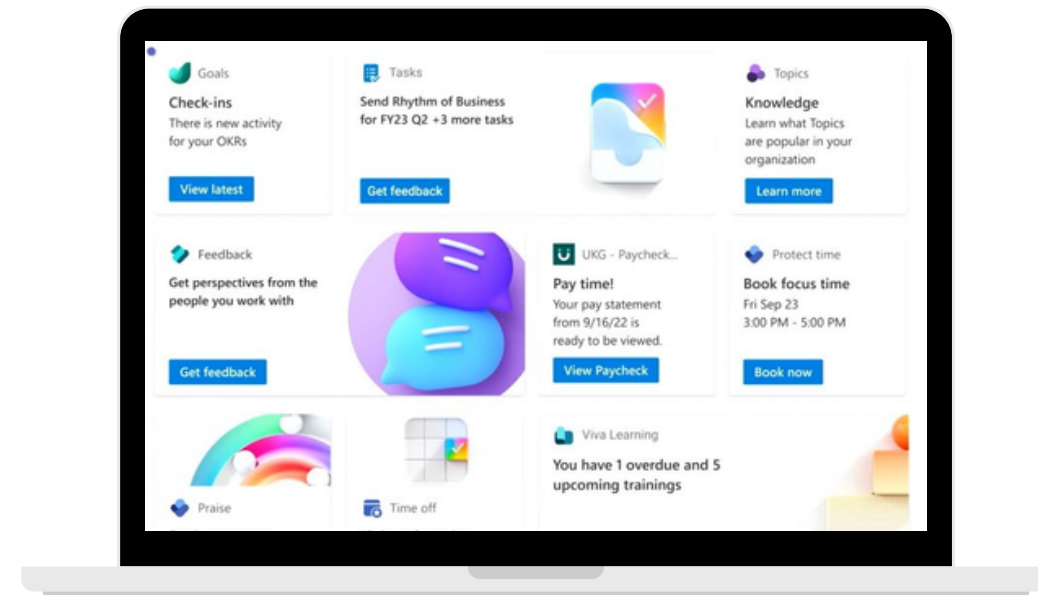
Goals

Check-ins

There is new activity for your OKRs

View latest

Tasks

Send Rhythm of Business for FY23 Q2 +3 more tasks

Get feedback

Topics

Knowledge

Learn what Topics are popular in your organization

Learn more

Feedback

Get perspectives from the people you work with

Get feedback

UKG - Paycheck...

Pay time!

Your pay statement from 9/16/22 is ready to be viewed.

View Paycheck

Protect time

Book focus time

Fri Sep 23

3:00 PM - 5:00 PM

Book now

Viva Learning

You have 1 overdue and 5 upcoming trainings

Praise

Time off